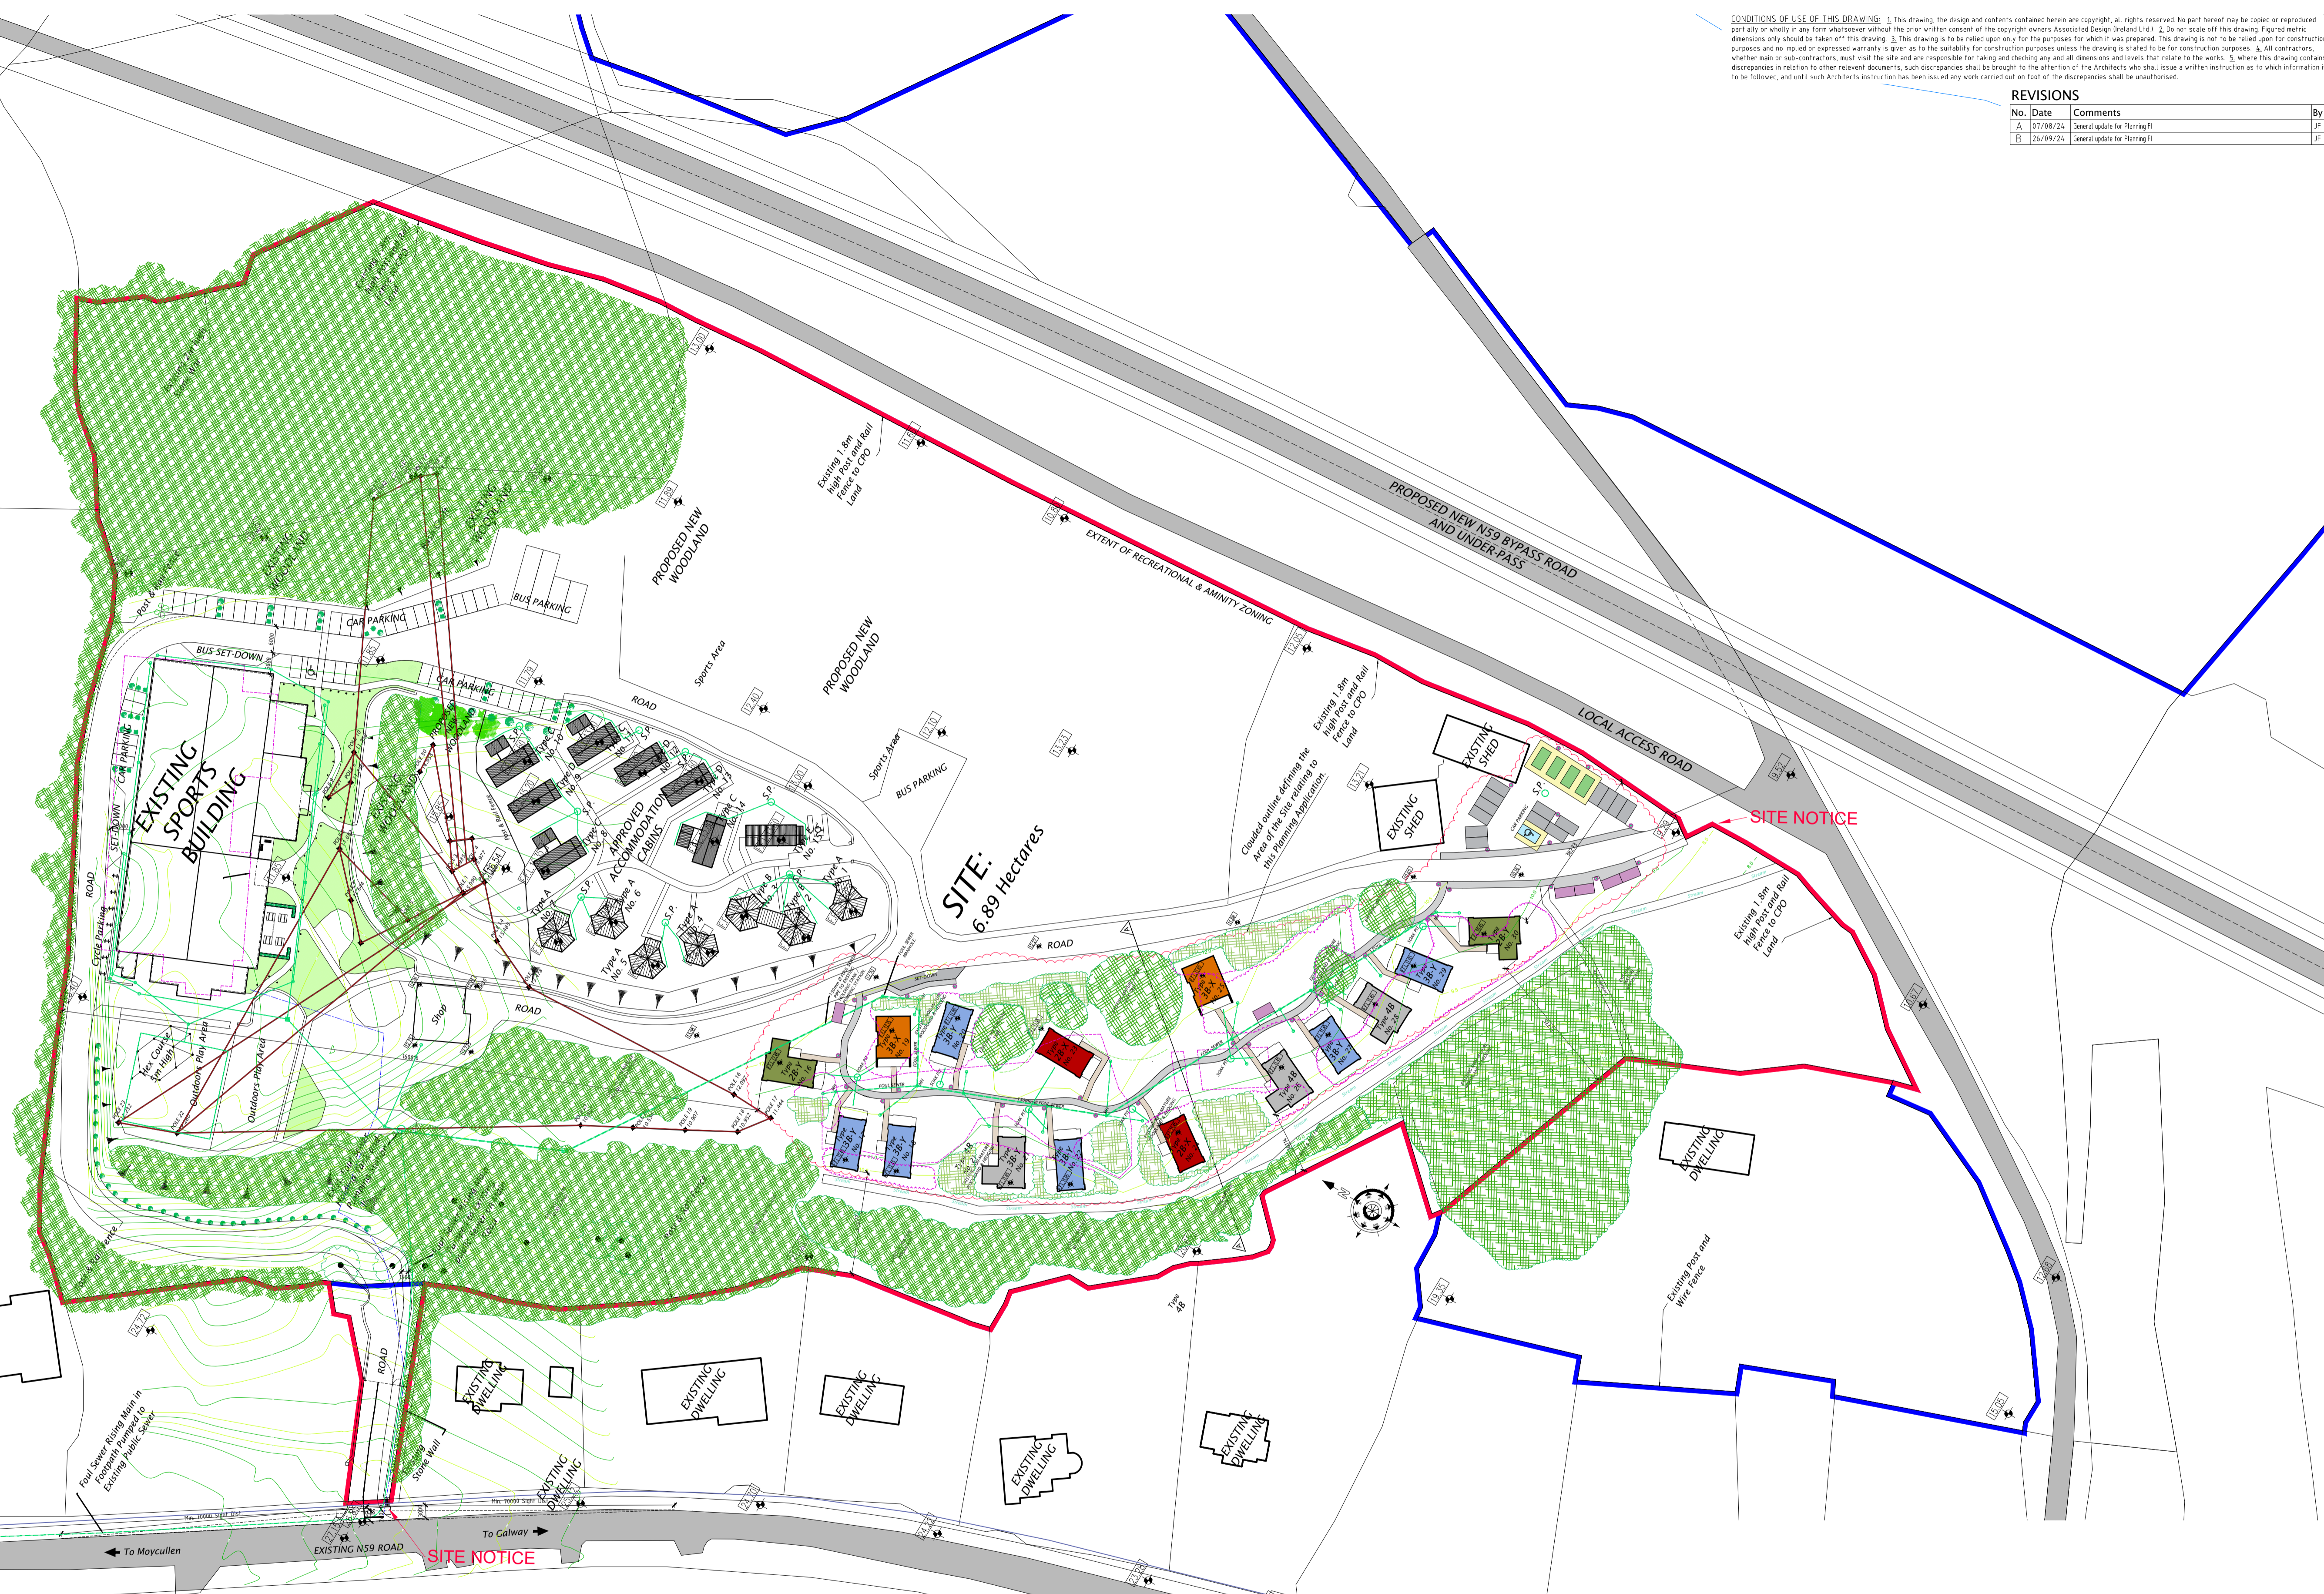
CONDITIONS OF USE OF THIS DRAWING: 1. This drawing, the design and contents contained herein are copyright, all rights reserved. No part hereof may be copied or reproduced partially or wholly in any form whatsoever without the prior written consent of the copyright owners Associated Design (Ireland Ltd.) 2. Do not scale off this drawing. Figured metric dimensions only should be taken off this drawing. 3. This drawing is to be relied upon only for the purposes for which it was prepared. This drawing is not to be relied upon for construction purposes and no implied or expressed warranty is given as to the suitability for construction purposes unless the drawing is stated to be for construction purposes. 4. All contractors, whether main or sub-contractors, must visit the site and are responsible for taking and checking any and all dimensions and levels that relate to the works. 5. Where this drawing contains discrepancies in relation to other relevent documents, such discrepancies shall be brought to the attention of the Architects who shall issue a written instruction as to which information is to be followed, and until such Architects instruction has been issued any work carried out on foot of the discrepancies shall be unauthorised.

REVISIONS

| No. | Date | Comments | By |
|---|---|---|---|
| A | 07/08/24 | General update for Planning FI | JF |
| B | 26/09/24 | General update for Planning FI | JF |

PROPOSED NEW N59 BYPASS ROAD AND UNDER-PASS

LOCAL ACCESS ROAD

EXTENT OF RECREATIONAL & AMINITY ZONING

Existing 1.8m high Post and Rail Fence to CPO Land

Existing 1.8m high Post and Rail Fence to CPO Land

Existing 1.8m high Post and Rail Fence to CPO Land

Clouded outline defining the Area of the Site relating to this Planning Application

EXISTING SHED

EXISTING SHED

SITE NOTICE

PROPOSED NEW WOODLAND

PROPOSED NEW WOODLAND

EXISTING WOODLAND

EXISTING WOODLAND

EXISTING WOODLAND

BUS PARKING

CAR PARKING

BUS SET-DOWN

CAR PARKING

Post & Rail Fence

Sports Area

Sports Area

BUS PARKING

ROAD

ROAD

ROAD

ROAD

EXISTING SPORTS BUILDING

CAR PARKING

SET-DOWN

Cycle Parking

APPROVED ACCOMMODATION CABINS

SITE: 6.89 Hectares

Shop

Mex Course 5m high

Outdoor Play Area

Outdoors Play Area

Post & Rail Fence

Post & Rail Fence

Type 4B

Existing Post and Wire Fence

EXISTING DWELLING

EXISTING DWELLING

EXISTING DWELLING

EXISTING DWELLING

EXISTING DWELLING

EXISTING DWELLING

EXISTING DWELLING

ROAD

Stone Wall

Foul Sewer Rising Main in Footpath Pumped to Existing Public Sewer

To Moycullen

To Galway

EXISTING N59 ROAD

SITE NOTICE